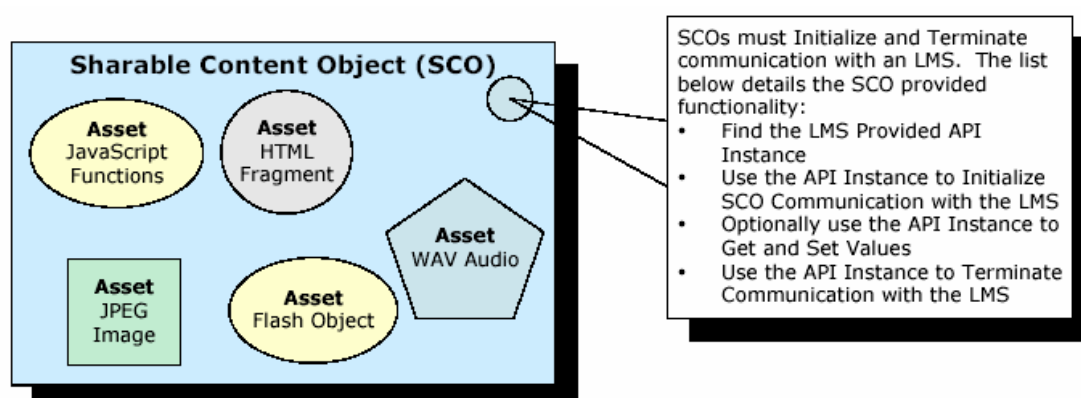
Sharable Content Object (SCO)

Asset
JavaScript Functions

Asset
HTML Fragment

Asset
WAV Audio

Asset
JPEG Image

Asset
Flash Object

SCOs must Initialize and Terminate communication with an LMS. The list below details the SCO provided functionality:
• Find the LMS Provided API Instance
• Use the API Instance to Initialize SCO Communication with the LMS
• Optionally use the API Instance to Get and Set Values
• Use the API Instance to Terminate Communication with the LMS